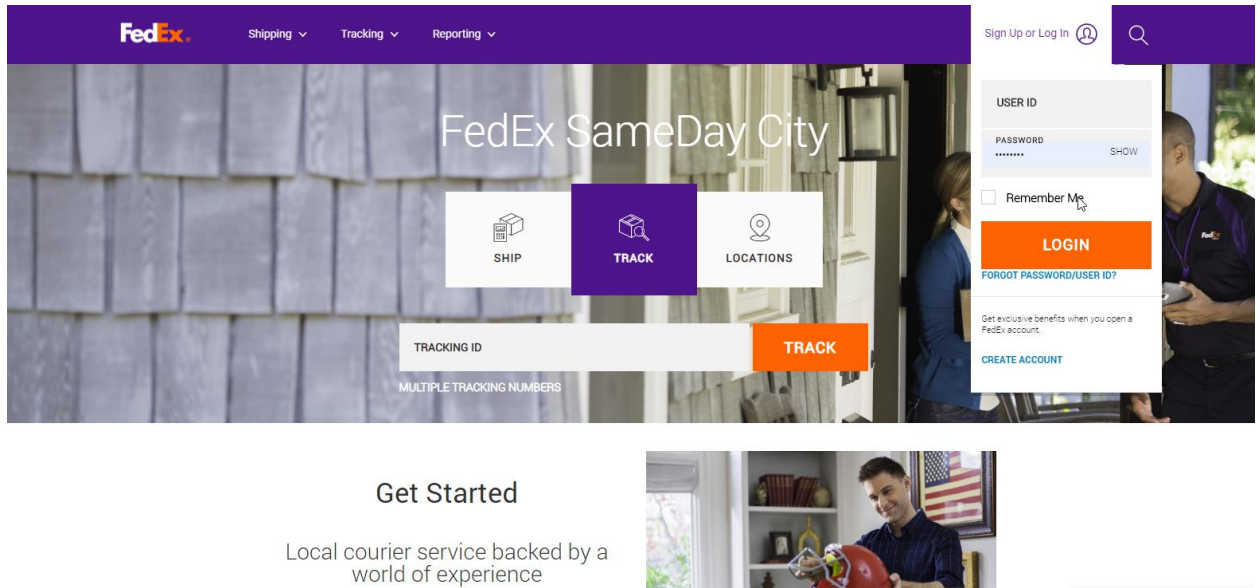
FedEx.

Shipping

Tracking

Reporting

Sign Up or Log In

FedEx SameDay City

SHIP

TRACK

LOCATIONS

TRACKING ID

TRACK

MULTIPLE TRACKING NUMBERS

USER ID

PASSWORD

••••••••

SHOW

Remember Me

LOGIN

FORGOT PASSWORD/USER ID?

Get exclusive benefits when you open a FedEx account.

CREATE ACCOUNT

FedEx

Get Started

Local courier service backed by a world of experience